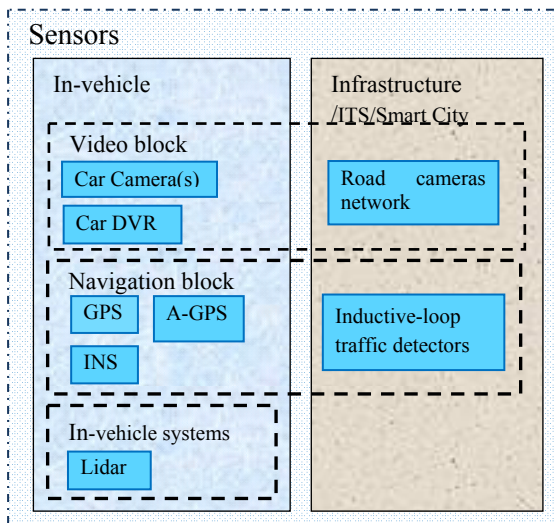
Sensors

In-vehicle

Infrastructure /ITS/Smart City

Video block

Car Camera(s)

Car DVR

Road cameras network

Navigation block

GPS

A-GPS

INS

Inductive-loop traffic detectors

In-vehicle systems

Lidar